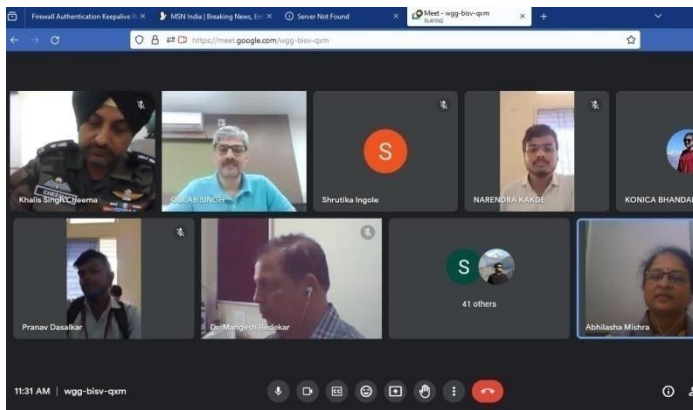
Firewall Authentication Keepalive × MSN India | Breaking News, En × Server Not Found × Meet - wgg-bisv-qxm PLAYING × +

https://meet.google.com/wgg-bisv-qxm

Khalis Singh Cheema
GULAB SINGH
S
Shrutika Ingole
NARENDRA KAKDE
KONICA BHANDA
Pranav Dasalkar
Dr. Mangesh Bedekar
S
41 others
Abhilasha Mishra

11:31 AM | wgg-bisv-qxm